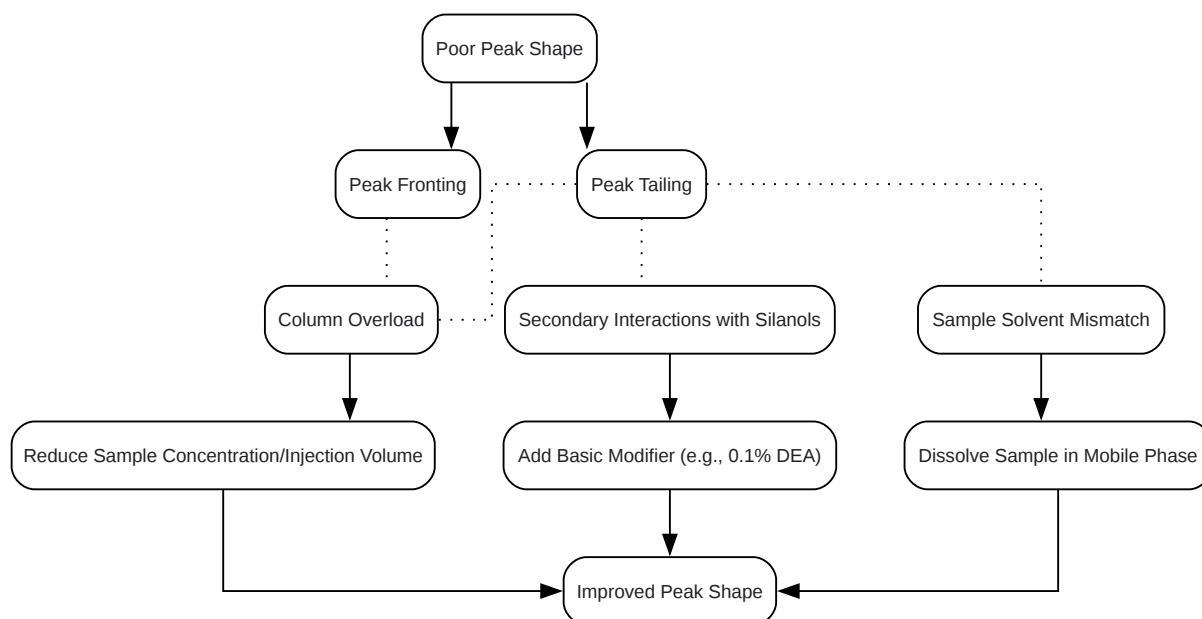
Poor Peak Shape

Peak Fronting

Peak Tailing

Column Overload

Secondary Interactions with Silanols

Sample Solvent Mismatch

Reduce Sample Concentration/Injection Volume

Add Basic Modifier (e.g., 0.1% DEA)

Dissolve Sample in Mobile Phase

Improved Peak Shape